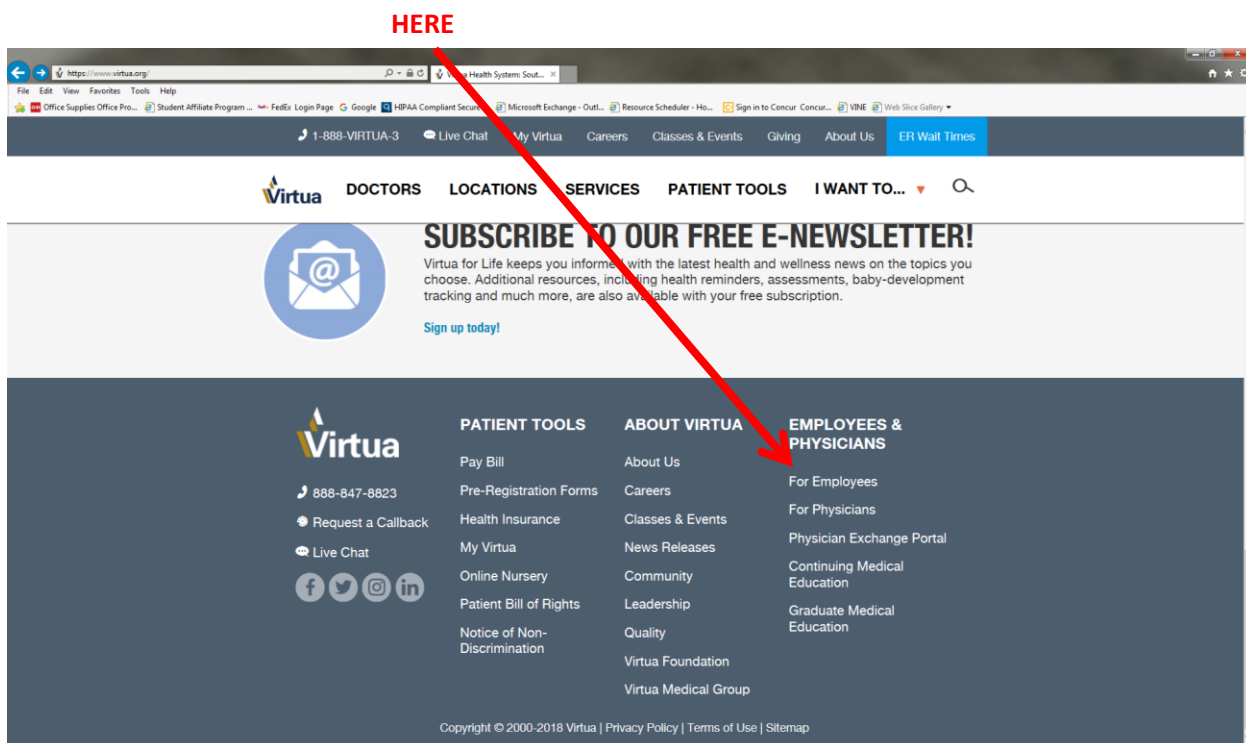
HERE

https://www.virtua.org/

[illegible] Health System: Sout...

File Edit View Favorites Tools Help

Office Supplies Office Pro... Student Affiliate Program ... FedEx Login Page Google HIPAA Compliant Secure... Microsoft Exchange - Outl... Resource Scheduler - Ho... Sign in to Concur Concur... VINE Web Slice Gallery

1-888-VIRTUA-3 Live Chat My Virtua Careers Classes & Events Giving About Us ER Wait Times

Virtua DOCTORS LOCATIONS SERVICES PATIENT TOOLS I WANT TO...

SUBSCRIBE TO OUR FREE E-NEWSLETTER!

Virtua for Life keeps you informed with the latest health and wellness news on the topics you choose. Additional resources, including health reminders, assessments, baby-development tracking and much more, are also available with your free subscription.

Sign up today!

Virtua

888-847-8823

Request a Callback

Live Chat

PATIENT TOOLS

Pay Bill

Pre-Registration Forms

Health Insurance

My Virtua

Online Nursery

Patient Bill of Rights

Notice of Non-Discrimination

ABOUT VIRTUA

About Us

Careers

Classes & Events

News Releases

Community

Leadership

Quality

Virtua Foundation

Virtua Medical Group

EMPLOYEES & PHYSICIANS

For Employees

For Physicians

Physician Exchange Portal

Continuing Medical Education

Graduate Medical Education

Copyright © 2000-2018 Virtua | Privacy Policy | Terms of Use | Sitemap